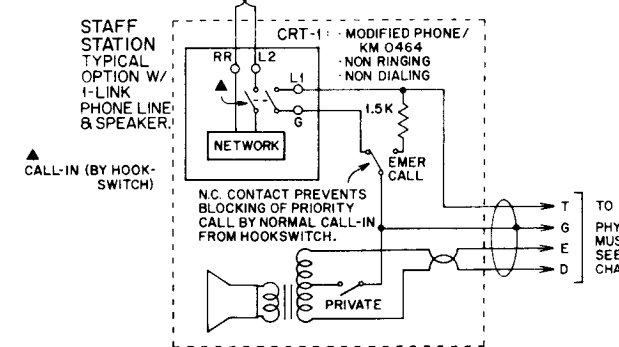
STAFF STATION TYPICAL OPTION W/ 1-LINK PHONE LINE & SPEAKER.

CRT-1 · MODIFIED PHONE/ KM 0464
·NON RINGING
·NON DIALING

RR
L2
L1
G
1.5K
NETWORK

▲ CALL-IN (BY HOOK-SWITCH)

EMER CALL

N.C. CONTACT PREVENTS BLOCKING OF PRIORITY CALL BY NORMAL CALL-IN FROM HOOKSWITCH.

PRIVATE

T
G
E
D

TO
PHY
MUS
SEE
CHA